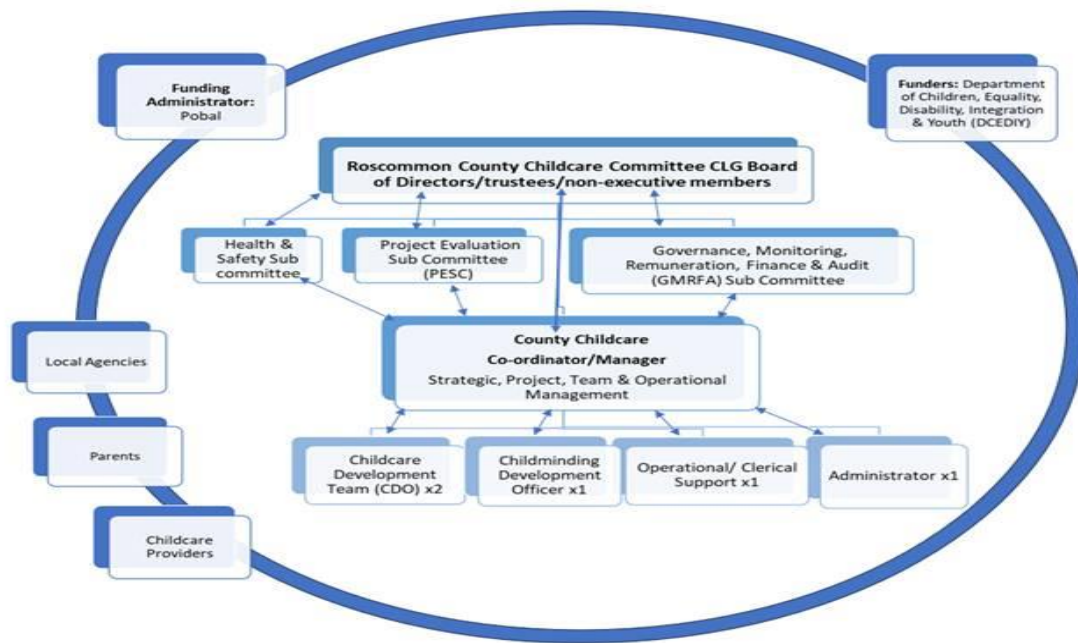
Funding Administrator: Pobal

Funders: Department of Children, Equality, Disability, Integration & Youth (DCEDIY)

Roscommon County Childcare Committee CLG Board of Directors/trustees/non-executive members

Health & Safety Sub committee

Project Evaluation Sub Committee (PESC)

Governance, Monitoring, Remuneration, Finance & Audit (GMRFA) Sub Committee

County Childcare Co-ordinator/Manager
Strategic, Project, Team & Operational Management

Local Agencies

Parents

Childcare Providers

Childcare Development Team (CDO) x2

Childminding Development Officer x1

Operational/ Clerical Support x1

Administrator x1